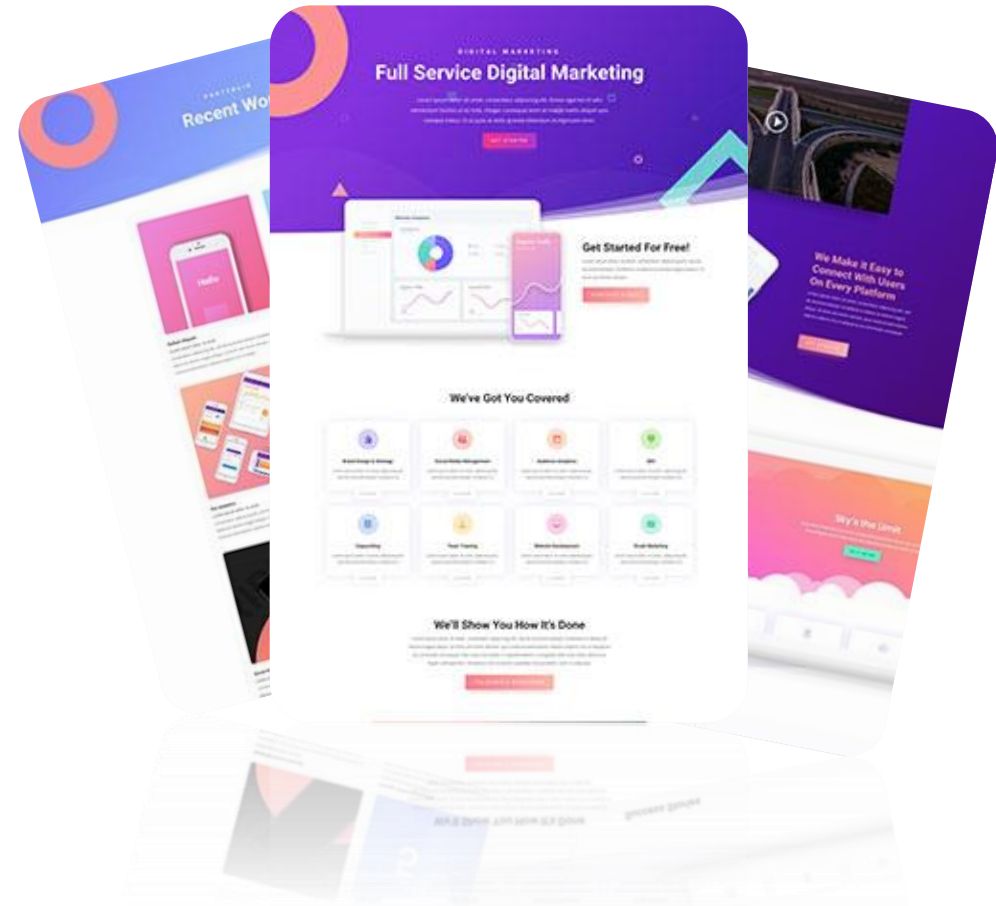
PORTFOLIO

Recent Wo

Hello

DIGITAL MARKETING

Full Service Digital Marketing

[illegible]

GET STARTED

Get Started For Free!

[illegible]

We've Got You Covered

We'll Show You How It's Done

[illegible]

We Make it Easy to Connect With Users On Every Platform

Sky's the Limit